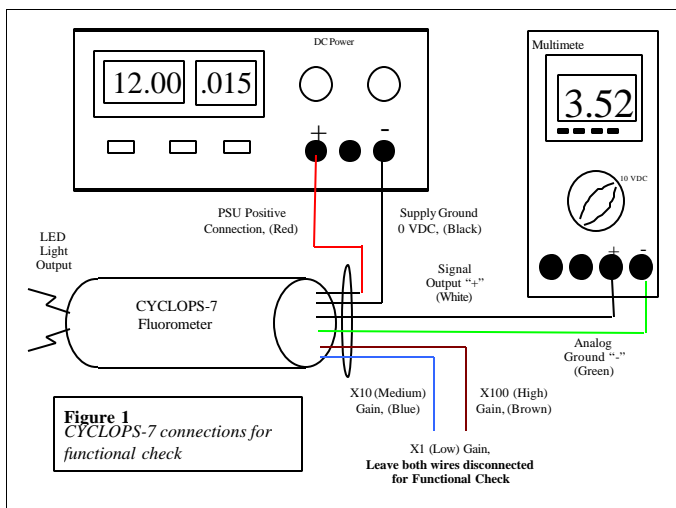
DC Power

12.00

.015

+

-

Multimete

3.52

10 VDC

+

-

PSU Positive Connection, (Red)

Supply Ground 0 VDC, (Black)

LED Light Output

Signal Output "+" (White)

CYCLOPS-7 Fluorometer

Analog Ground "-" (Green)

X10 (Medium) Gain, (Blue)

X100 (High) Gain, (Brown)

**Figure 1**
*CYCLOPS-7 connections for functional check*

X1 (Low) Gain,
**Leave both wires disconnected for Functional Check**